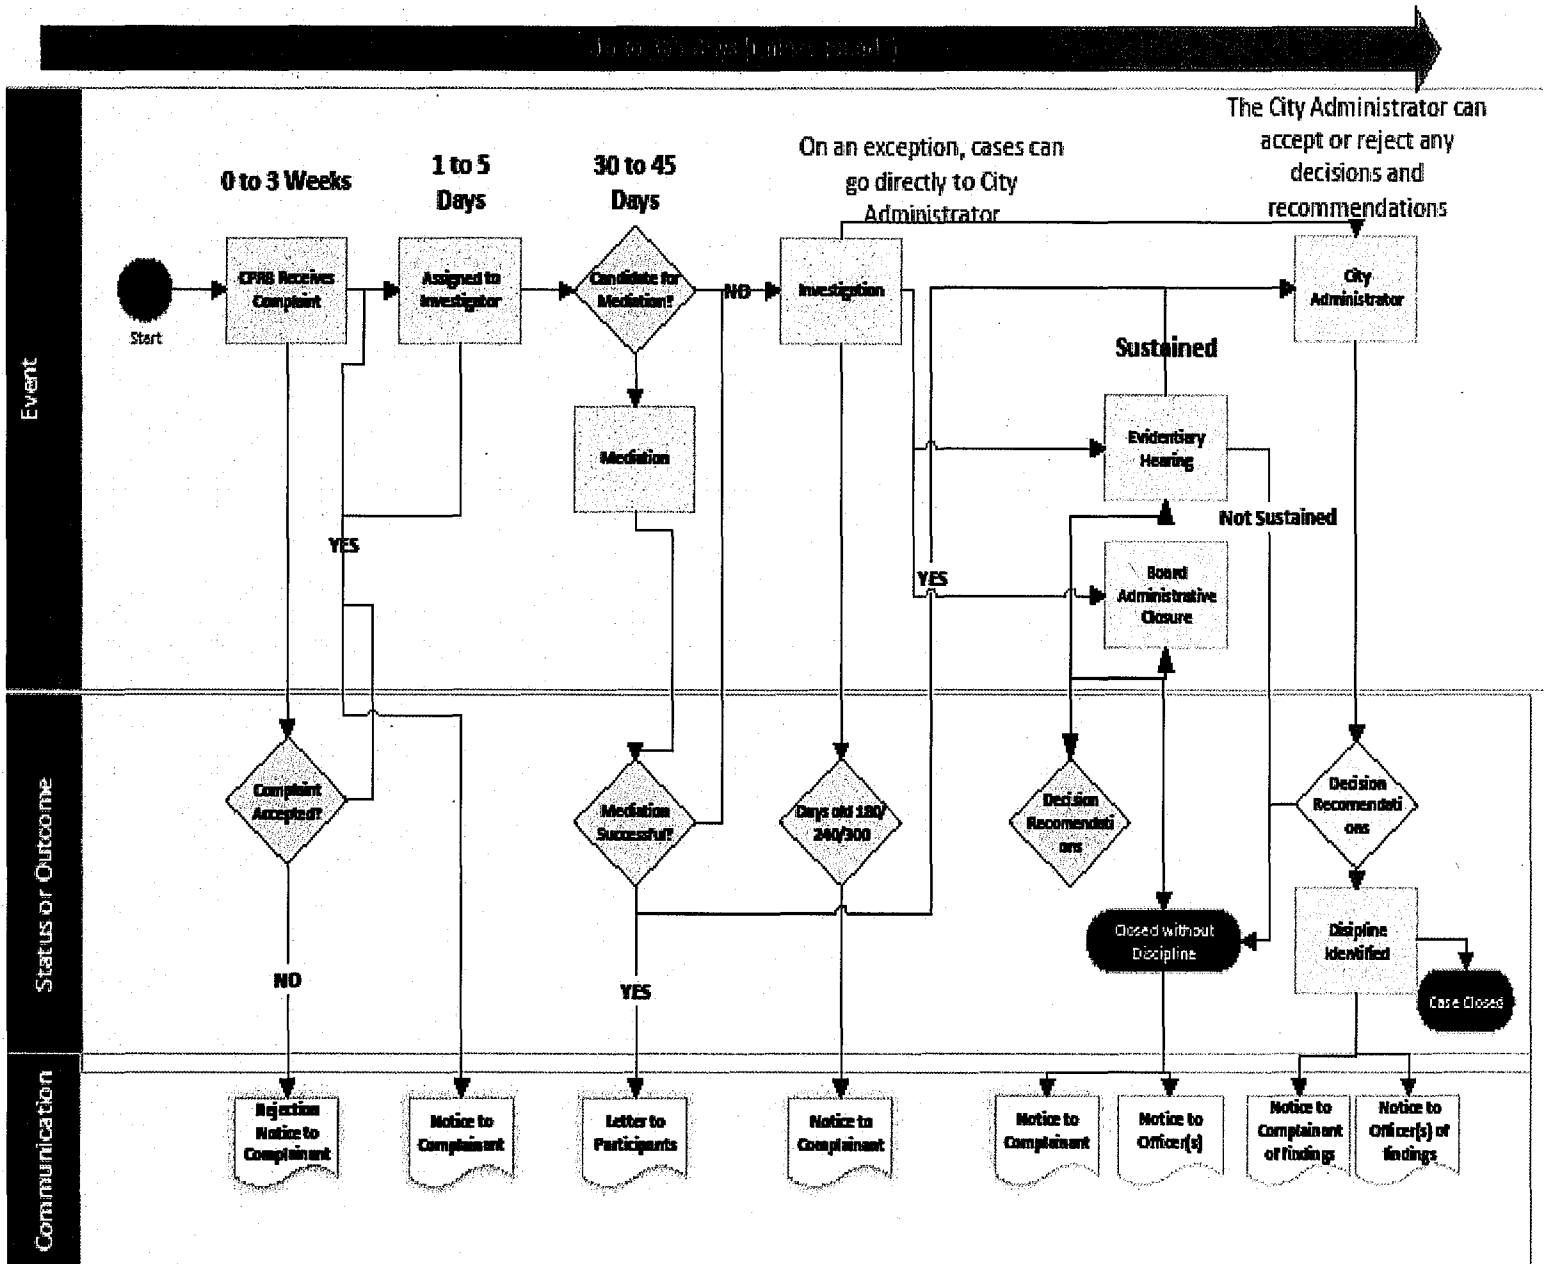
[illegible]

The City Administrator can accept or reject any decisions and recommendations

Event

0 to 3 Weeks

1 to 5 Days

30 to 45 Days

On an exception, cases can go directly to City Administrator

Start

CPRB Receives Complaint

Assigned to Investigator

Candidate for Mediation?

NO

Investigation

City Administrator

Sustained

Mediation

Evidentiary Hearing

Not Sustained

YES

YES

Board Administrative Closure

Status or Outcome

Complaint Accepted?

Mediation Successful?

Days old 180/ 240/300

Decision Recomendations

Decision Recomendations

Closed without Discipline

Displine Identified

Case Closed

NO

YES

Communication

Rejection Notice to Complainant

Notice to Complainant

Letter to Participants

Notice to Complainant

Notice to Complainant

Notice to Officer(s)

Notice to Complainant of findings

Notice to Officer(s) of findings